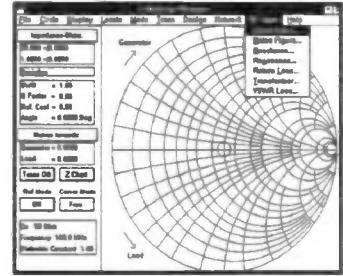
File Circle Display Locate Mode Trans Design Network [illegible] Help

Impedance-Ohms

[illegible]

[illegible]

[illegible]

Swr = 1.00

Q Factor = 0.00

Ref. Coef = 0.00

Angle = 0.0000 Deg

Return towards

Generator = 0.0000

Load = 0.0000

Trans OB Z Chart

Ref Mode Cursor Mode

Off Free

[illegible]

Frequency 100.0 MHz

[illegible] Constant 1.00

Generator

Load

Noise Figure...

Bandpass...

Regression...

Return Loss...

Transformer...

VSWR Loss...